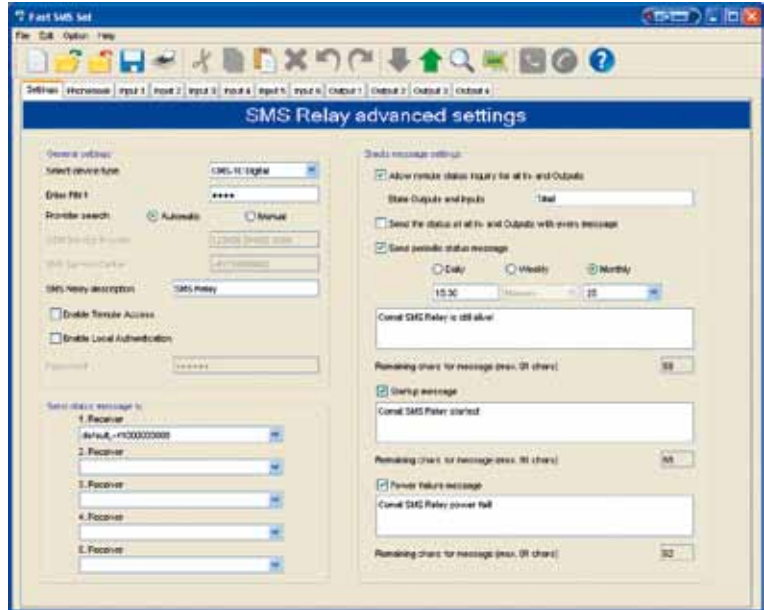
Fast SMS Set

File Edit Option Help

Settings | Phonebook | Input 1 | Input 2 | Input 3 | Input 4 | Input 5 | Input 6 | Output 1 | Output 2 | Output 3 | Output 4

SMS Relay advanced settings

General settings
Select device type: SMS-IO Digital
Enter PIN 1: ****
Provider search: Automatic Manual
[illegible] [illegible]
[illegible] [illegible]
SMS Relay description: SMS Relay
Enable Remote Access
Enable Local Authentication
Password: ******

Send status message to
1. Receiver
default,+41000000000
2. Receiver
3. Receiver
4. Receiver
5. Receiver

Status message settings
Allow remote status inquiry for all In- and Outputs
State Outputs and Inputs: Stat
Send the status of all In- and Outputs with every message
Send periodic status message
Daily Weekly Monthly
15:30 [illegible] 25
Comat SMS Relay is still alive!
Remaining chars for message (max. 99 chars): 68
Startup message
Comat SMS Relay started
Remaining chars for message (max. 99 chars): 66
Power failure message
Comat SMS Relay power fail
Remaining chars for message (max. 99 chars): 92